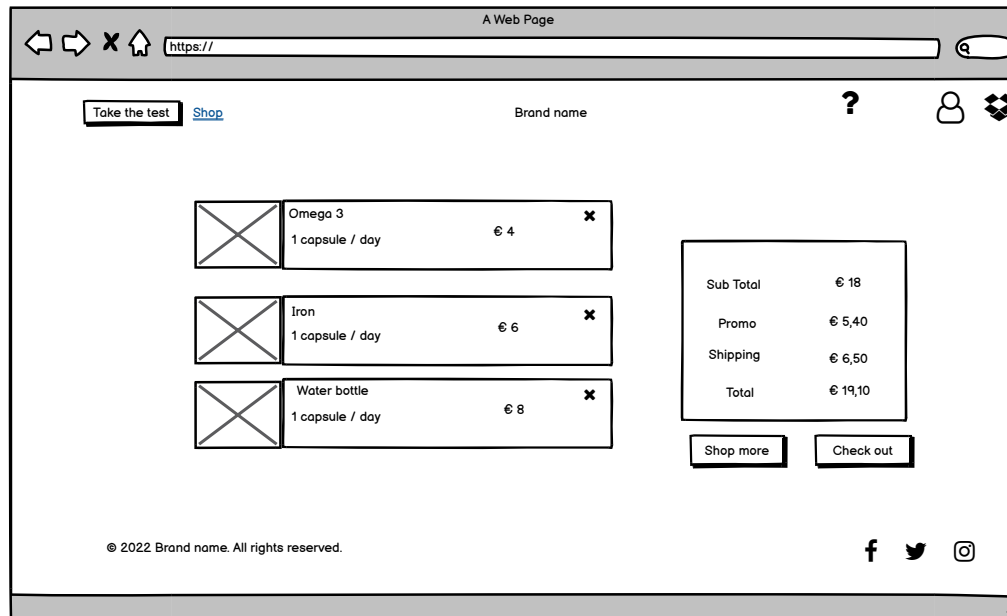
A Web Page

https://

Take the test Shop Brand name ?

Omega 3
1 capsule / day
€ 4

Iron
1 capsule / day
€ 6

Water bottle
1 capsule / day
€ 8

| Sub Total | € 18 |
|---|---|
| Promo | € 5,40 |
| Shipping | € 6,50 |
| Total | € 19,10 |

Shop more Check out

© 2022 Brand name. All rights reserved.